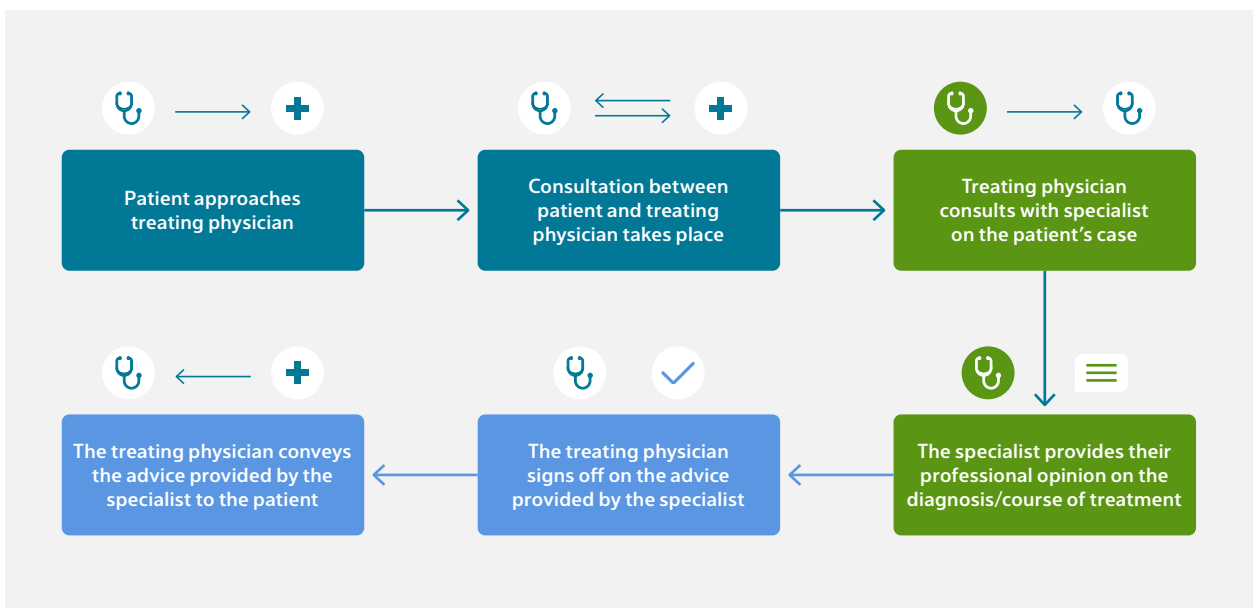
Patient approaches treating physician

Consultation between patient and treating physician takes place

Treating physician consults with specialist on the patient's case

The specialist provides their professional opinion on the diagnosis/course of treatment

The treating physician signs off on the advice provided by the specialist

The treating physician conveys the advice provided by the specialist to the patient